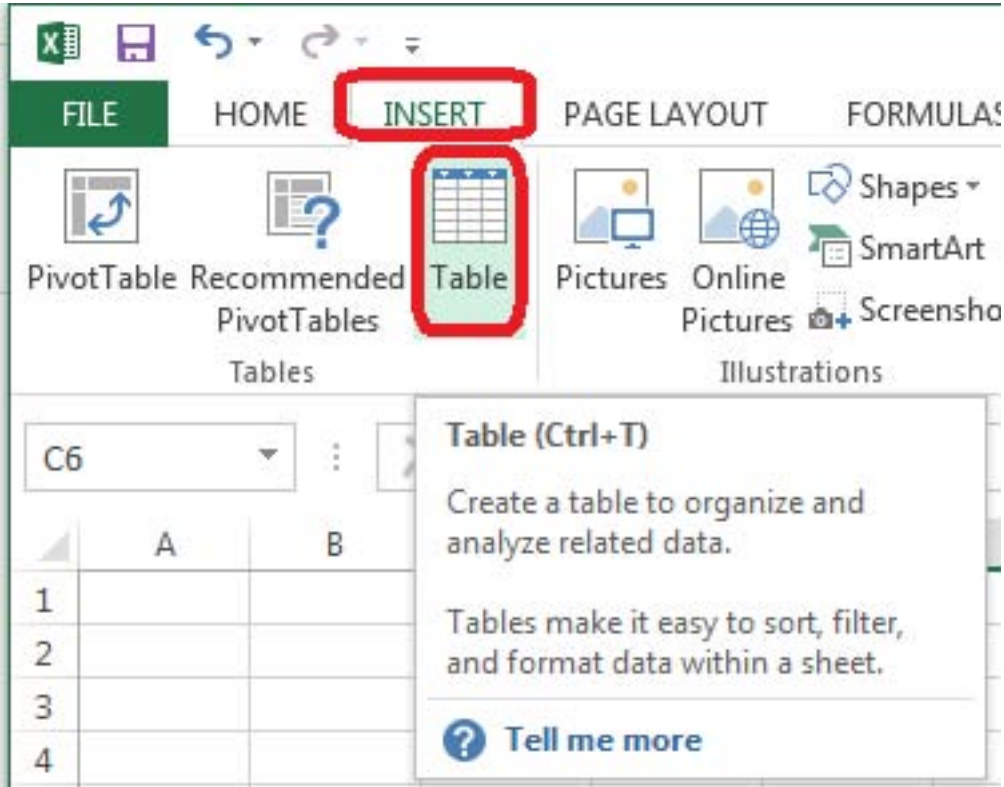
FILE HOME INSERT PAGE LAYOUT FORMULAS

PivotTable Recommended PivotTables Table

Tables

Pictures Online Pictures

Shapes

SmartArt

Screensho

Illustrations

C6

A B

1
2
3
4

Table (Ctrl+T)

Create a table to organize and analyze related data.

Tables make it easy to sort, filter, and format data within a sheet.

Tell me more